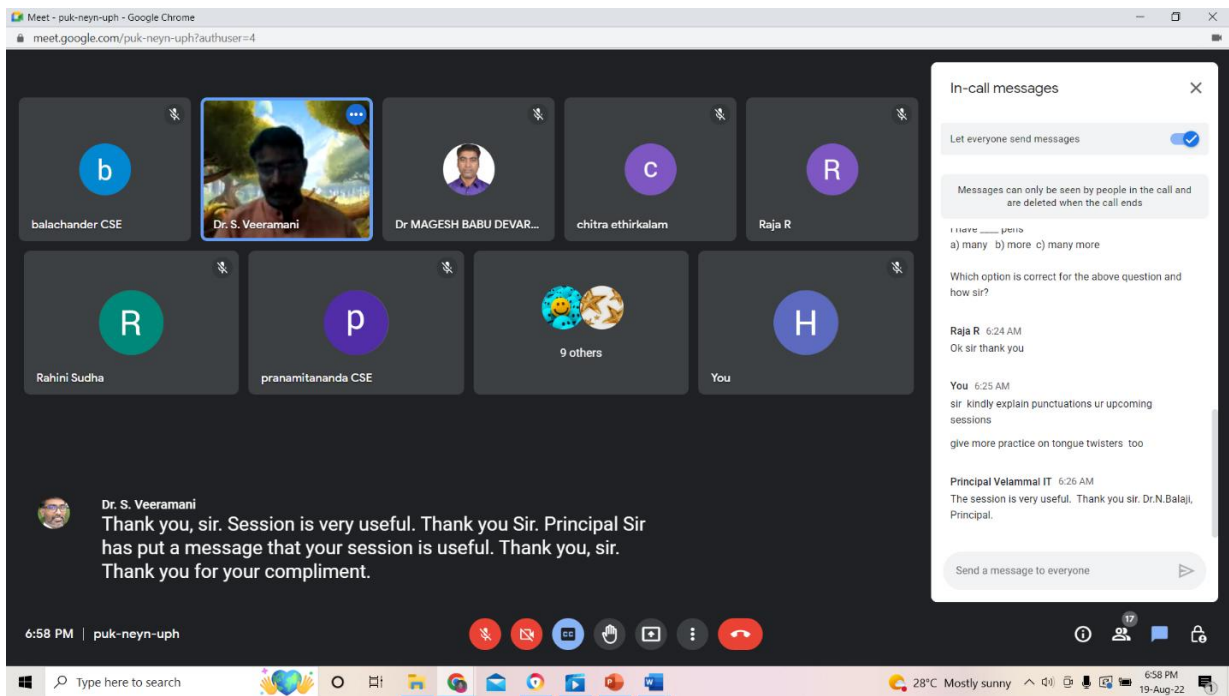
Meet - puk-neyn-uph - Google Chrome
meet.google.com/puk-neyn-uph?authuser=4

b
balachander CSE
Dr. S. Veeramani
Dr MAGESH BABU DEVAR...
c
chitra ethirkalam
R
Raja R
R
Rahini Sudha
p
pranamitananda CSE
9 others
H
You

Dr. S. Veeramani
Thank you, sir. Session is very useful. Thank you Sir. Principal Sir has put a message that your session is useful. Thank you, sir. Thank you for your compliment.

In-call messages
Let everyone send messages
Messages can only be seen by people in the call and are deleted when the call ends
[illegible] pens
a) many b) more c) many more

Which option is correct for the above question and how sir?

Raja R 6:24 AM
Ok sir thank you

You 6:25 AM
sir kindly explain punctuations ur upcoming sessions
give more practice on tongue twisters too

Principal Velammal IT 6:26 AM
The session is very useful. Thank you sir. Dr.N.Balaji, Principal.

Send a message to everyone

6:58 PM | puk-neyn-uph
17

Type here to search
28°C Mostly sunny
6:58 PM
19-Aug-22